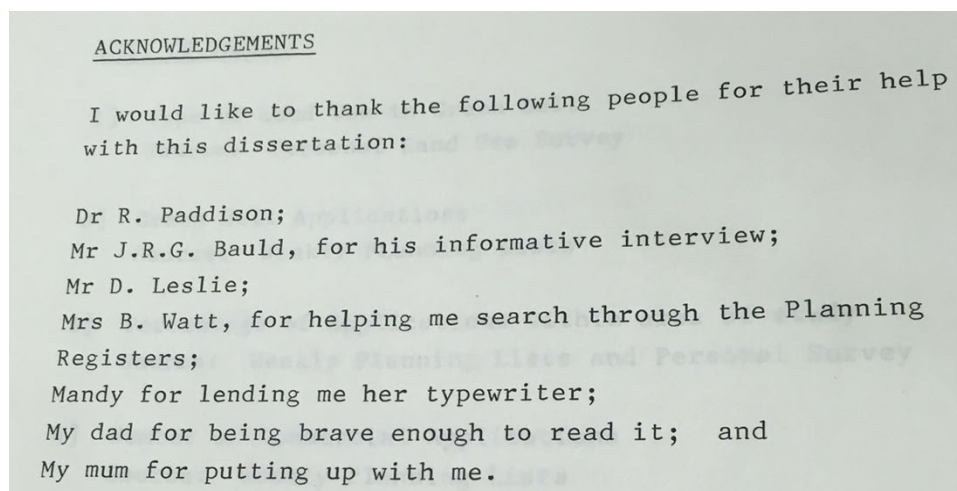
ACKNOWLEDGEMENTS

I would like to thank the following people for their help with this dissertation:

Dr R. Paddison;
Mr J.R.G. Bauld, for his informative interview;
Mr D. Leslie;
Mrs B. Watt, for helping me search through the Planning Registers;
Mandy for lending me her typewriter;
My dad for being brave enough to read it; and
My mum for putting up with me.